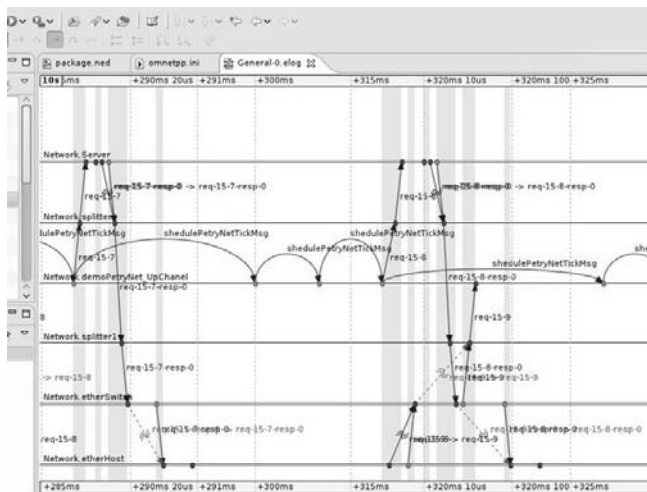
package.ned | omnetpp.ini | General-0.elog

10s 5ms | +290ms 20us | +291ms | +300ms | +315ms | +320ms 10us | +320ms 100 | +325ms

Network.Server

req-15-7-resp-0 -> req-15-7-resp-0

req-15-7

req-15-8-resp-0 -> req-15-8-resp-0

req-15-8

Network.splitter

edulePetryNetTickMsg

shedulePetryNetTickMsg

shedulePetryNetTickMsg

shedulePetryNetTickMsg

shedulePetryNetTickMsg

she

req-15-7

req-15-8

Network.demoPetryNet_UpChanel

req-15-7-resp-0

req-15-8-resp-0

req-15-9

Network.splitter1

req-15-7-resp-0

-> req-15-8

req-15-8-resp-0

req-15-9 req-15-9

Network.etherSwitch

req-15-8

req-15-8-resp-0 -> req-15-7-resp-0

req-15-9 -> req-15-9

req-15-8-resp-0 -> req-15-8-resp-0

Network.etherHost

+285ms | +290ms 20us | +291ms | +300ms | +315ms | +320ms 10us | +320ms 100 | +325ms